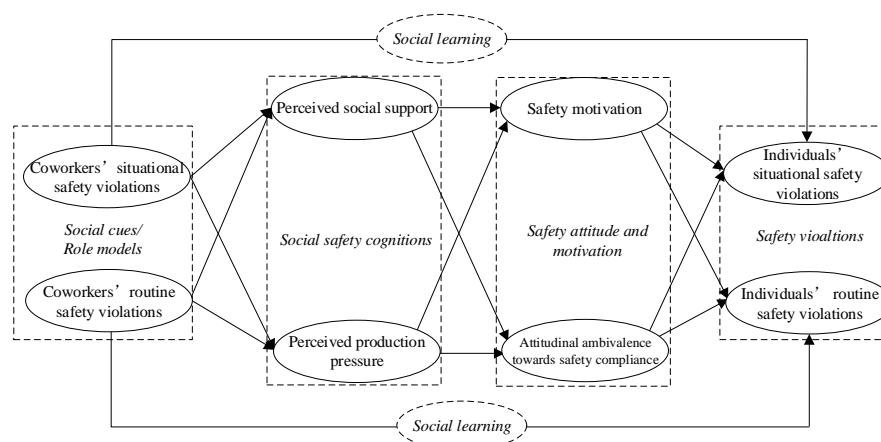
Social learning

Coworkers' situational safety violations

Social cues/ Role models

Coworkers' routine safety violations

Perceived social support

Social safety cognitions

Perceived production pressure

Safety motivation

Safety attitude and motivation

Attitudinal ambivalence towards safety compliance

Individuals' situational safety violations

Safety vioaltions

Individuals' routine safety violations

Social learning